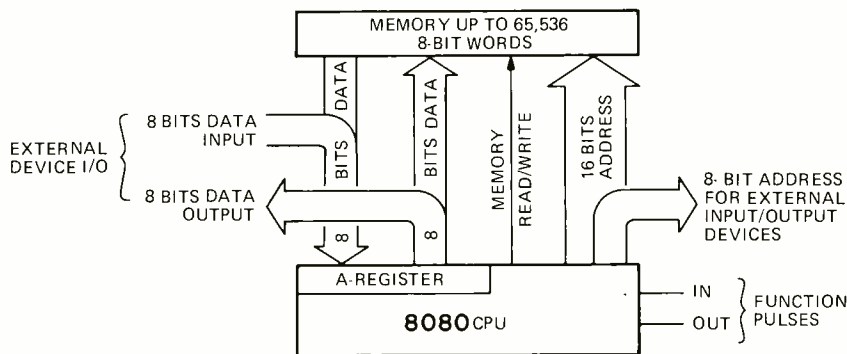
MEMORY UP TO 65,536
8-BIT WORDS

EXTERNAL DEVICE I/O

8 BITS DATA INPUT

8 BITS DATA OUTPUT

DATA

BITS

8

BITS DATA

8

MEMORY READ/WRITE

16 BITS ADDRESS

8- BIT ADDRESS FOR EXTERNAL INPUT/OUTPUT DEVICES

A-REGISTER

8080 CPU

IN

OUT

FUNCTION PULSES